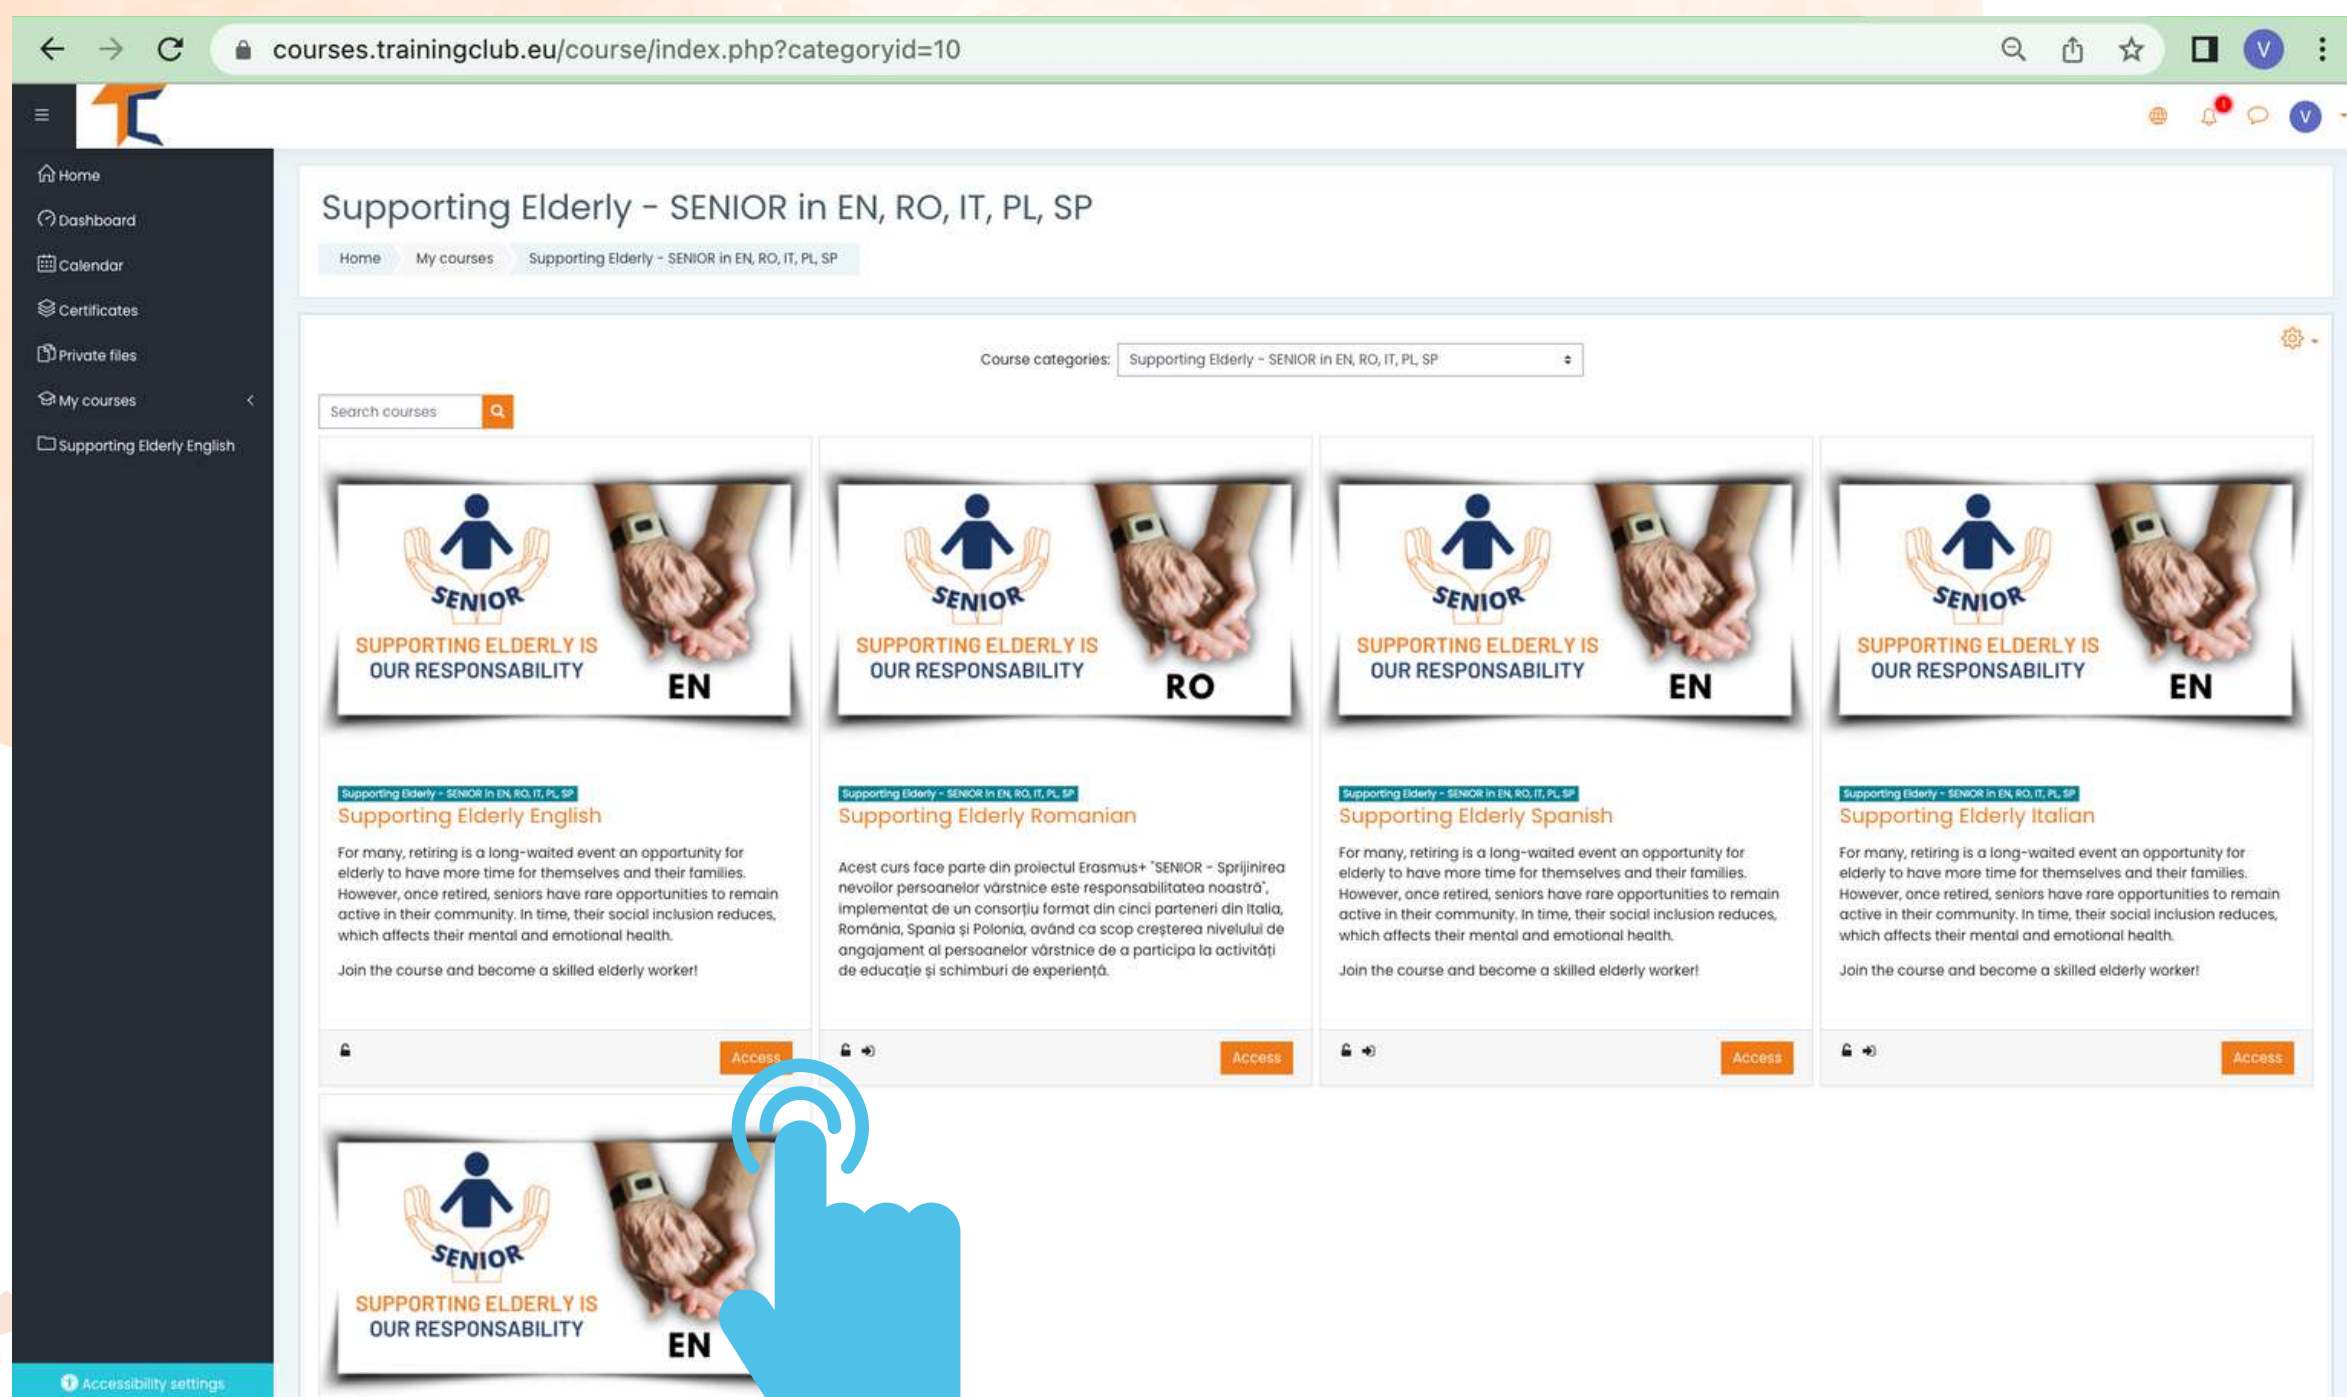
courses.trainingclub.eu/course/index.php?categoryid=10

V

Home
Dashboard
Calendar
Certificates
Private files
My courses
Supporting Elderly English

Accessibility settings

Supporting Elderly - SENIOR in EN, RO, IT, PL, SP

Home My courses Supporting Elderly - SENIOR in EN, RO, IT, PL, SP

Course categories: Supporting Elderly - SENIOR in EN, RO, IT, PL, SP

Search courses

SENIOR
SUPPORTING ELDERLY IS OUR RESPONSABILITY
EN

Supporting Elderly - SENIOR in EN, RO, IT, PL, SP
Supporting Elderly English

For many, retiring is a long-waited event an opportunity for elderly to have more time for themselves and their families. However, once retired, seniors have rare opportunities to remain active in their community. In time, their social inclusion reduces, which affects their mental and emotional health.

Join the course and become a skilled elderly worker!

Access

SENIOR
SUPPORTING ELDERLY IS OUR RESPONSABILITY
RO

Supporting Elderly - SENIOR in EN, RO, IT, PL, SP
Supporting Elderly Romanian

Acest curs face parte din proiectul Erasmus+ "SENIOR - Sprijinirea nevoilor persoanelor vârstnice este responsabilitatea noastră", implementat de un consorțiu format din cinci parteneri din Italia, România, Spania și Polonia, având ca scop creșterea nivelului de angajament al persoanelor vârstnice de a participa la activități de educație și schimburi de experiență.

Access

SENIOR
SUPPORTING ELDERLY IS OUR RESPONSABILITY
EN

Supporting Elderly - SENIOR in EN, RO, IT, PL, SP
Supporting Elderly Spanish

For many, retiring is a long-waited event an opportunity for elderly to have more time for themselves and their families. However, once retired, seniors have rare opportunities to remain active in their community. In time, their social inclusion reduces, which affects their mental and emotional health.

Join the course and become a skilled elderly worker!

Access

SENIOR
SUPPORTING ELDERLY IS OUR RESPONSABILITY
EN

Supporting Elderly - SENIOR in EN, RO, IT, PL, SP
Supporting Elderly Italian

For many, retiring is a long-waited event an opportunity for elderly to have more time for themselves and their families. However, once retired, seniors have rare opportunities to remain active in their community. In time, their social inclusion reduces, which affects their mental and emotional health.

Join the course and become a skilled elderly worker!

Access

SENIOR
SUPPORTING ELDERLY IS OUR RESPONSABILITY
EN